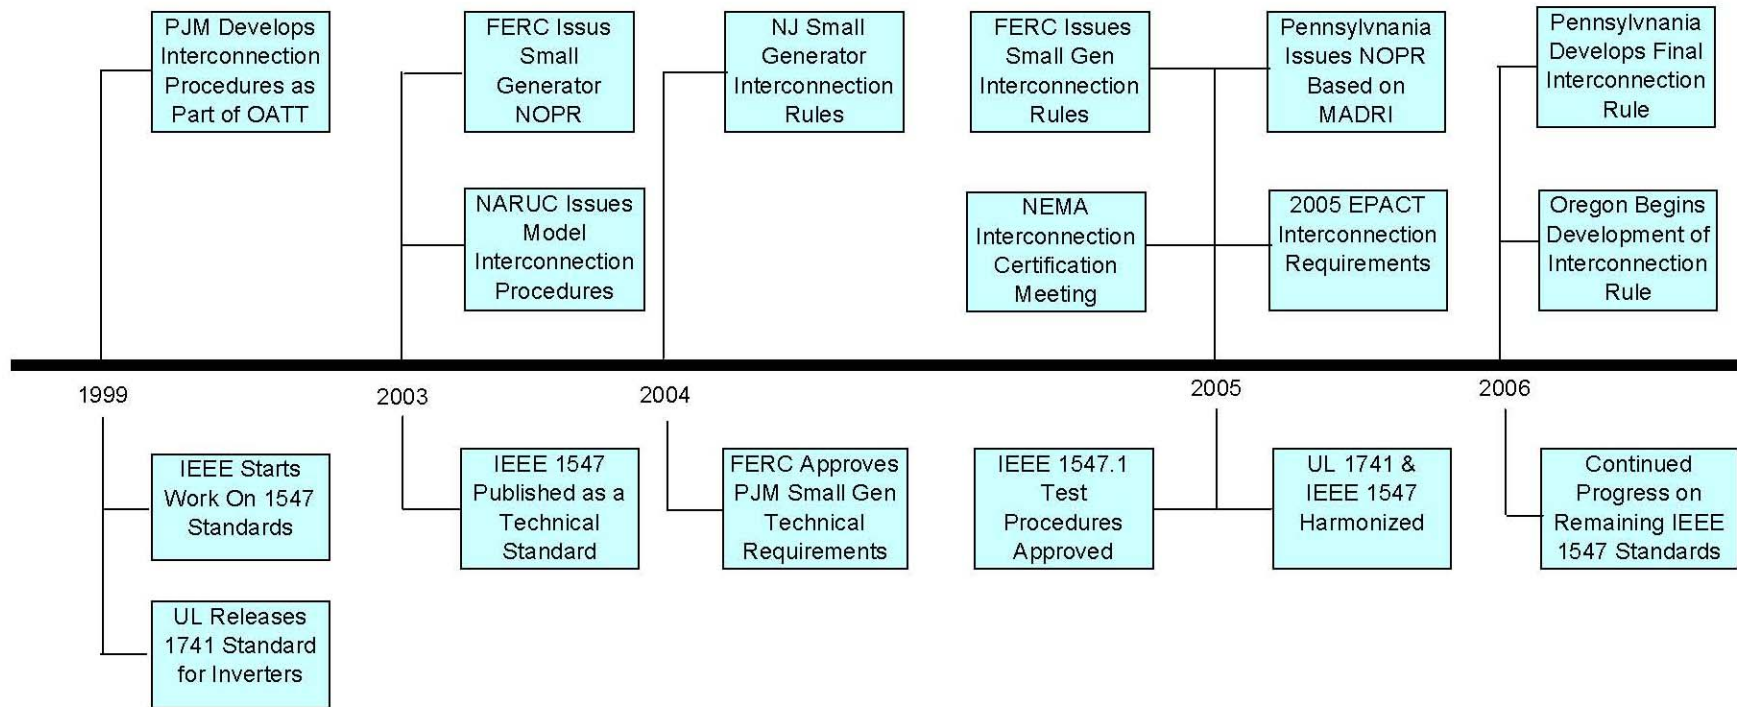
PJM Develops Interconnection Procedures as Part of OATT

FERC Issues Small Generator NOPR

NARUC Issues Model Interconnection Procedures

NJ Small Generator Interconnection Rules

FERC Issues Small Gen Interconnection Rules

NEMA Interconnection Certification Meeting

Pennsylvnania Issues NOPR Based on MADRI

2005 EPACT Interconnection Requirements

Pennsylvnania Develops Final Interconnection Rule

Oregon Begins Development of Interconnection Rule

1999

2003

2004

2005

2006

IEEE Starts Work On 1547 Standards

UL Releases 1741 Standard for Inverters

IEEE 1547 Published as a Technical Standard

FERC Approves PJM Small Gen Technical Requirements

IEEE 1547.1 Test Procedures Approved

UL 1741 & IEEE 1547 Harmonized

Continued Progress on Remaining IEEE 1547 Standards